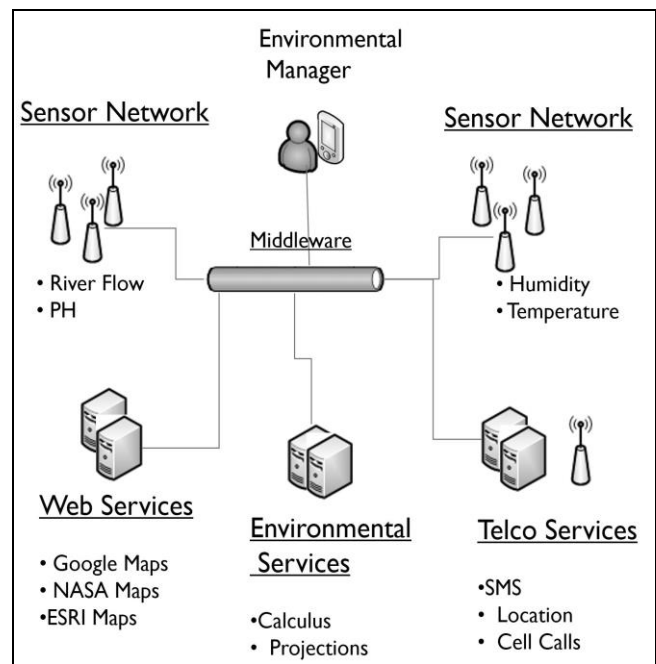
Environmental Manager

Sensor Network

• River Flow
• PH

Middleware

Sensor Network

• Humidity
• Temperature

Web Services

• Google Maps
• NASA Maps
•ESRI Maps

Environmental Services

•Calculus
• Projections

Telco Services

•SMS
• Location
• Cell Calls